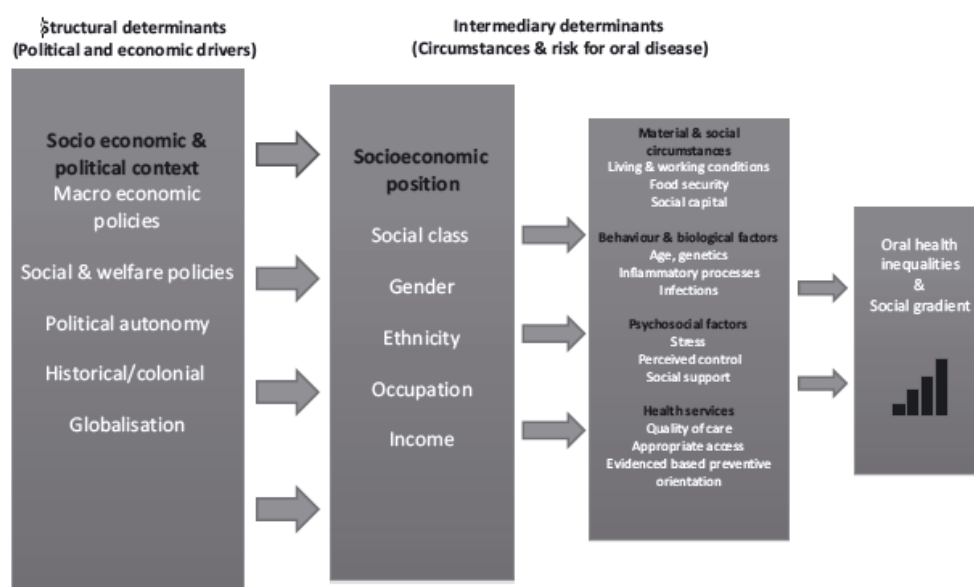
Structural determinants
(Political and economic drivers)

Intermediary determinants
(Circumstances & risk for oral disease)

Socio economic & political context
Macro economic policies
Social & welfare policies
Political autonomy
Historical/colonial
Globalisation

Socioeconomic position
Social class
Gender
Ethnicity
Occupation
Income

Material & social circumstances
Living & working conditions
Food security
Social capital

Behaviour & biological factors
Age, genetics
Inflammatory processes
Infections

Psychosocial factors
Stress
Perceived control
Social support

Health services
Quality of care
Appropriate access
Evidenced based preventive orientation

Oral health inequalities
&
Social gradient